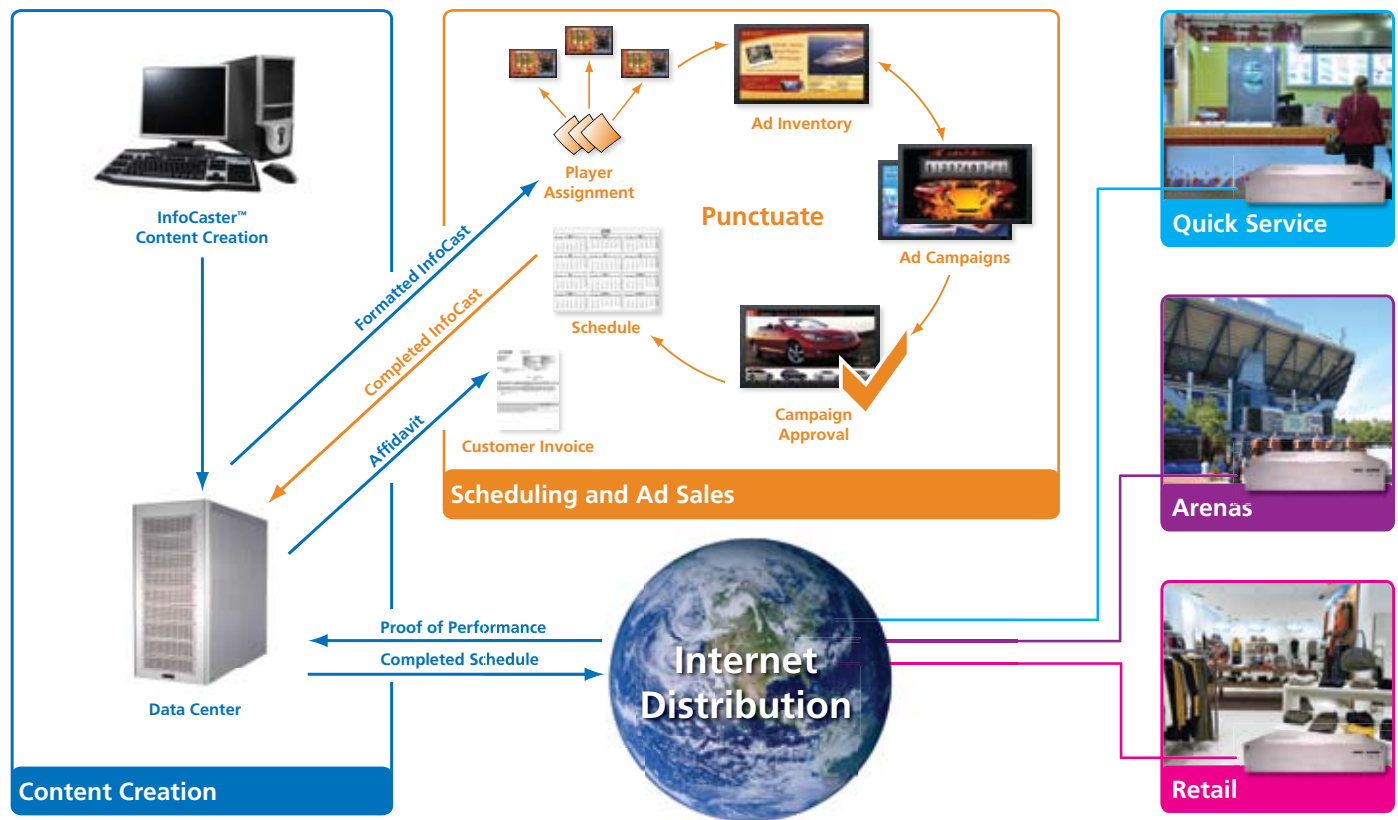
InfoCaster™ Content Creation

Data Center

Content Creation

Formatted InfoCast

Completed InfoCast

Affidavit

Player Assignment

Ad Inventory

Punctuate

Ad Campaigns

Schedule

Campaign Approval

Customer Invoice

Scheduling and Ad Sales

Proof of Performance

Completed Schedule

Internet Distribution

Quick Service

Arenas

Retail